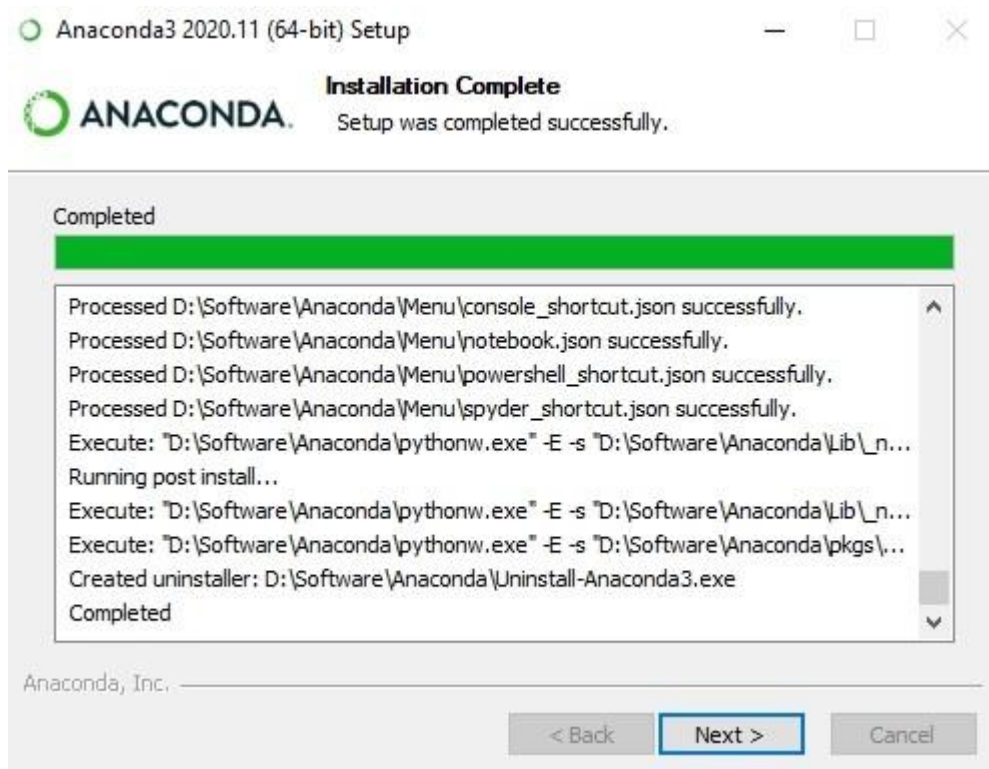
Anaconda3 2020.11 (64-bit) Setup

ANACONDA.

Installation Complete

Setup was completed successfully.

Completed

Processed D:\Software\Anaconda\Menu\console_shortcut.json successfully.
Processed D:\Software\Anaconda\Menu\notebook.json successfully.
Processed D:\Software\Anaconda\Menu\powershell_shortcut.json successfully.
Processed D:\Software\Anaconda\Menu\spyder_shortcut.json successfully.
Execute: "D:\Software\Anaconda\pythonw.exe" -E -s "D:\Software\Anaconda\Lib\_n...
Running post install...
Execute: "D:\Software\Anaconda\pythonw.exe" -E -s "D:\Software\Anaconda\Lib\_n...
Execute: "D:\Software\Anaconda\pythonw.exe" -E -s "D:\Software\Anaconda\pkgs\...
Created uninstaller: D:\Software\Anaconda\Uninstall-Anaconda3.exe
Completed

Anaconda, Inc.

< Back

Next >

Cancel